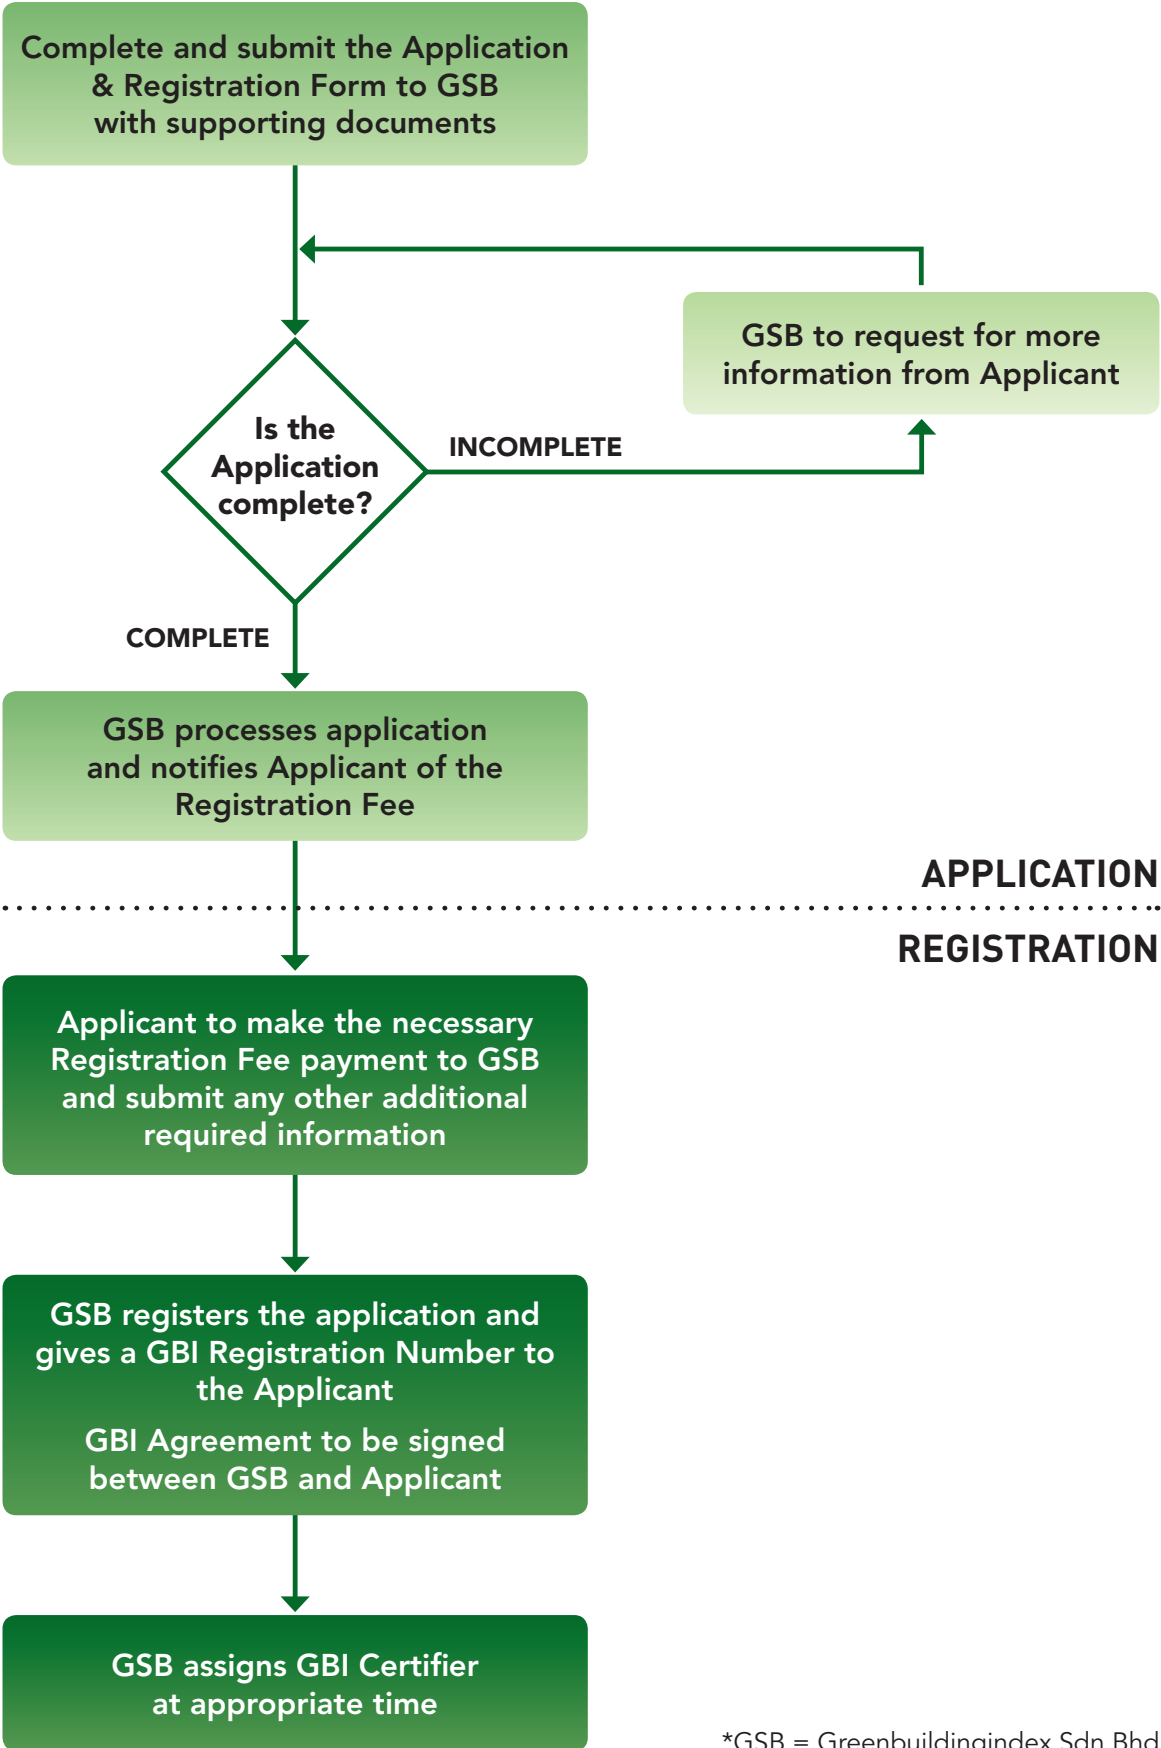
Complete and submit the Application & Registration Form to GSB with supporting documents

GSB to request for more information from Applicant

Is the Application complete?

INCOMPLETE

COMPLETE

GSB processes application and notifies Applicant of the Registration Fee

APPLICATION

REGISTRATION

Applicant to make the necessary Registration Fee payment to GSB and submit any other additional required information

GSB registers the application and gives a GBI Registration Number to the Applicant

GBI Agreement to be signed between GSB and Applicant

GSB assigns GBI Certifier at appropriate time

*GSB = Greenbuildingindex Sdn Bhd